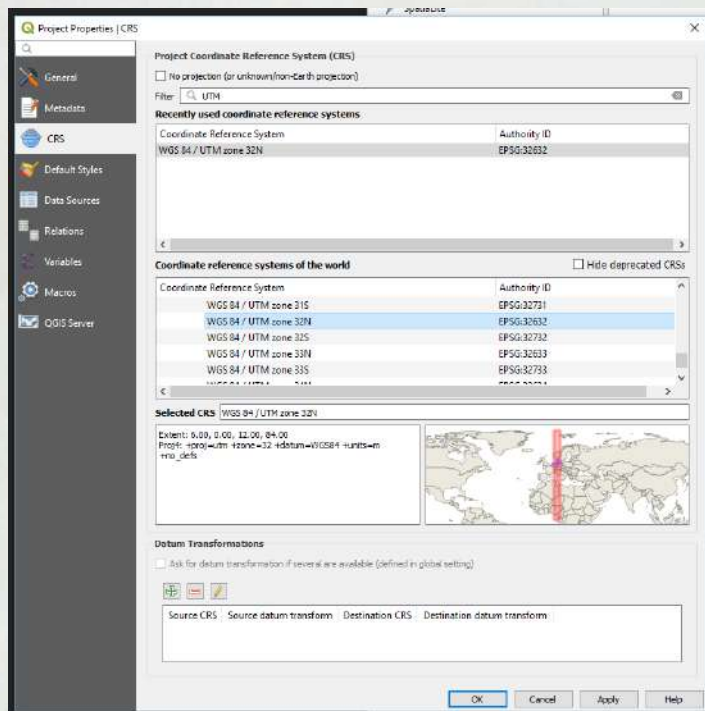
Project Properties | CRS

General
Metadata
CRS
Default Styles
Data Sources
Relations
Variables
Macros
QGIS Server

Project Coordinate Reference System (CRS)

No projection (or unknown/non-Earth projection)

Filter UTM

Recently used coordinate reference systems

| Coordinate Reference System | Authority ID |
|---|---|
| WGS 84 / UTM zone 32N | EPSG:32632 |

Coordinate reference systems of the world

Hide deprecated CRSs

| Coordinate Reference System | Authority ID |
|---|---|
| WGS 84 / UTM zone 31S | EPSG:32731 |
| WGS 84 / UTM zone 32N | EPSG:32632 |
| WGS 84 / UTM zone 32S | EPSG:32732 |
| WGS 84 / UTM zone 33N | EPSG:32633 |
| WGS 84 / UTM zone 33S | EPSG:32733 |
| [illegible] | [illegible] |

Selected CRS WGS 84 / UTM zone 32N

Extent: 6.00, 0.00, 12.00, 84.00
Proj4: +proj=utm +zone=32 +datum=WGS84 +units=m +no_defs

Datum Transformations

Ask for datum transformation if several are available (defined in global setting)

| Source CRS | Source datum transform | Destination CRS | Destination datum transform |
|---|---|---|---|

OK Cancel Apply Help